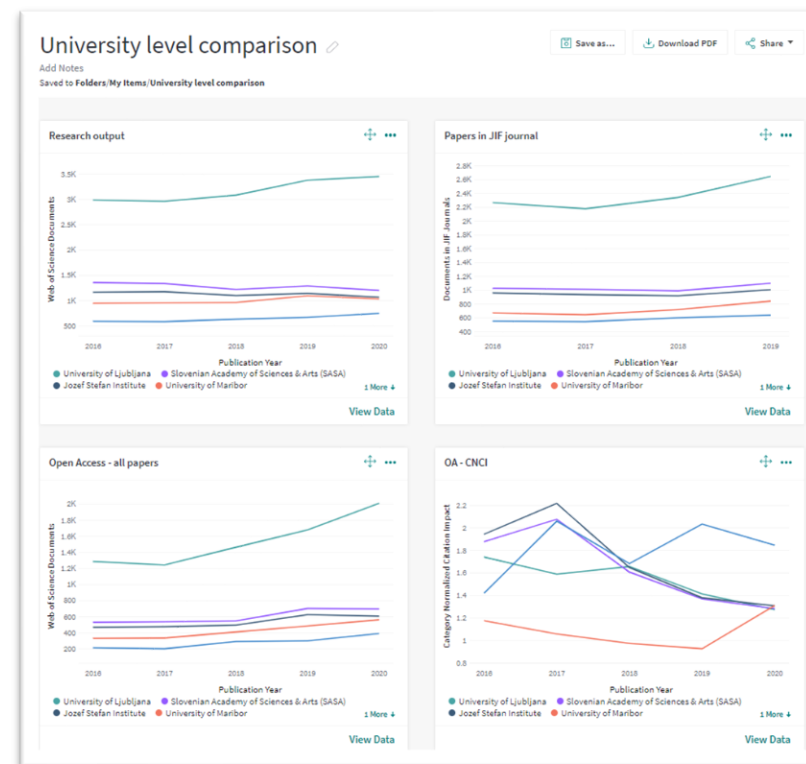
University level comparison

Add Notes

Saved to Folders/My Items/University level comparison

Save as...

Download PDF

Share

Research output

Web of Science Documents

3.5K
3K
2.5K
2K
1.5K
1K
500

2016 2017 2018 2019 2020

Publication Year

University of Ljubljana
Slovenian Academy of Sciences & Arts (SASA)
Jozef Stefan Institute
University of Maribor

1 More

View Data

Papers in JIF journal

Documents in JIF Journals

2.8K
2.6K
2.4K
2.2K
2K
1.8K
1.6K
1.4K
1.2K
1K
800
600
400

2016 2017 2018 2019

Publication Year

University of Ljubljana
Slovenian Academy of Sciences & Arts (SASA)
Jozef Stefan Institute
University of Maribor

1 More

View Data

Open Access - all papers

Web of Science Documents

2K
1.8K
1.6K
1.4K
1.2K
1K
800
600
400
200

2016 2017 2018 2019 2020

Publication Year

University of Ljubljana
Slovenian Academy of Sciences & Arts (SASA)
Jozef Stefan Institute
University of Maribor

1 More

View Data

OA - CNCI

Category Normalized Citation Impact

2.2
2
1.8
1.6
1.4
1.2
1
0.8

2016 2017 2018 2019 2020

Publication Year

University of Ljubljana
Slovenian Academy of Sciences & Arts (SASA)
Jozef Stefan Institute
University of Maribor

1 More

View Data